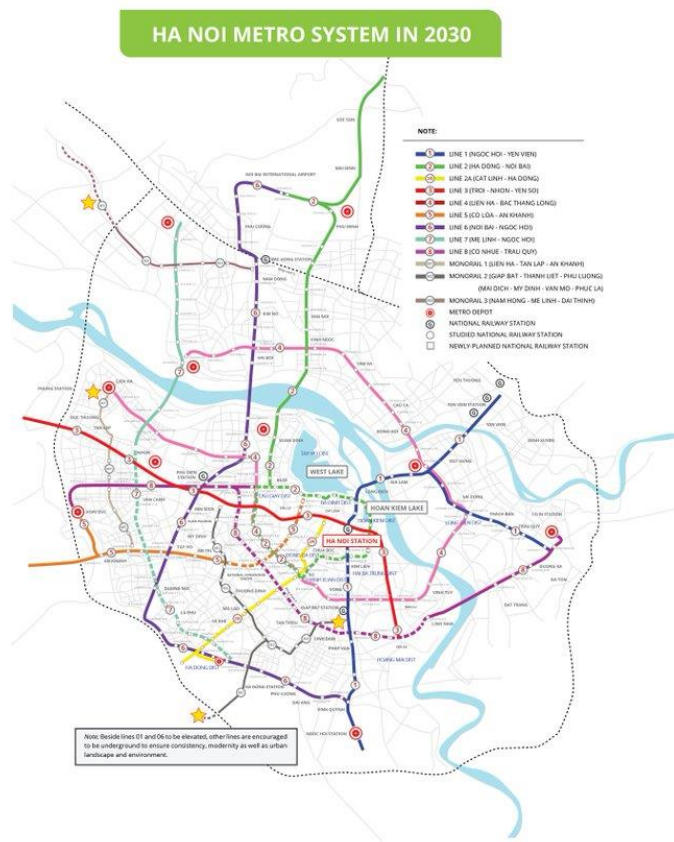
HA NOI METRO SYSTEM IN 2030

NOTE:

LINE 1 (NGOC HOI - YEN VIEN)
LINE 2 (HA DONG - NOI BAI)
LINE 2A (CAT LINH - HA DONG)
LINE 3 (TROI - NHON - YEN SO)
LINE 4 (LIEN HA - BAC THANG LONG)
LINE 5 (CO LOA - AN KHANH)
LINE 6 (NOI BAI - NGOC HOI)
LINE 7 (ME LINH - NGOC HOI)
LINE 8 (CO NHUE - TRAU QUY)
MONORAIL 1 (LIEN HA - TAN LAP - AN KHANH)
MONORAIL 2 (GIAP BAT - THANH LIET - PHU LUONG)
(MAI DICH - MY DINH - VAN MO - PHUC LA)
MONORAIL 3 (NAM HONG - ME LINH - DAI THINH)
METRO DEPOT
NATIONAL RAILWAY STATION
STUDIED NATIONAL RAILWAY STATION
NEWLY-PLANNED NATIONAL RAILWAY STATION

NOI BAI INTERNATIONAL AIRPORT

WEST LAKE

HOAN KIEM LAKE

HA NOI STATION

Note: Beside lines 01 and 06 to be elevated, other lines are encouraged to be underground to ensure consistency, modernity as well as urban landscape and environment.